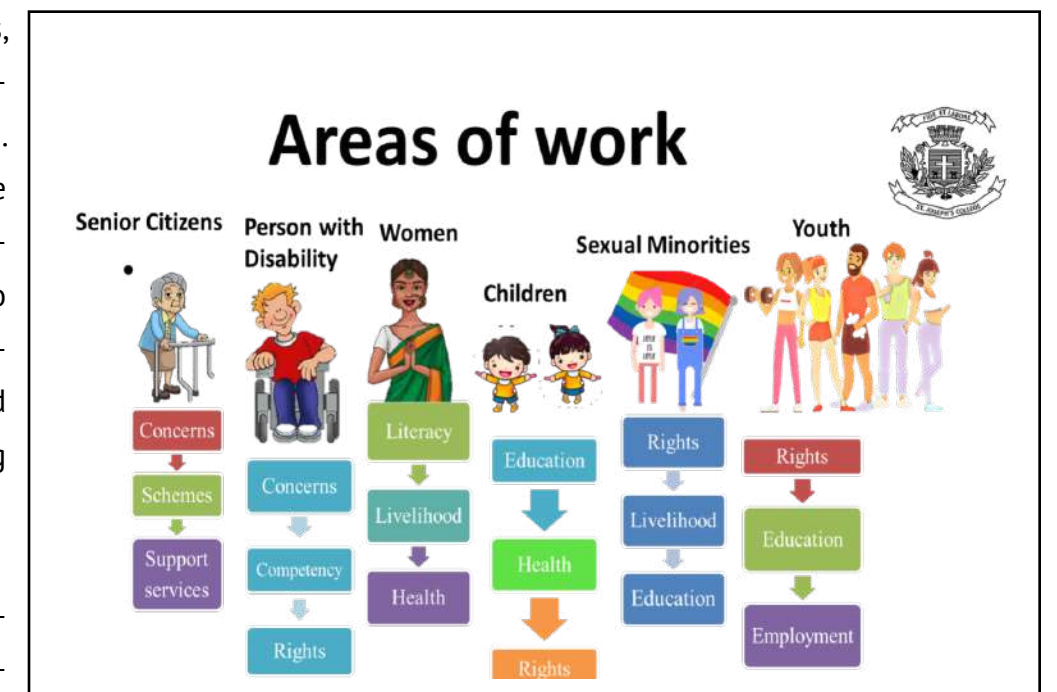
Areas of work

Senior Citizens
Concerns
Schemes
Support services

Person with Disability
Concerns
Competency
Rights

Women
Literacy
Livelihood
Health

Children
Education
Health
Rights

Sexual Minorities
Rights
Livelihood
Education

Youth
Rights
Education
Employment